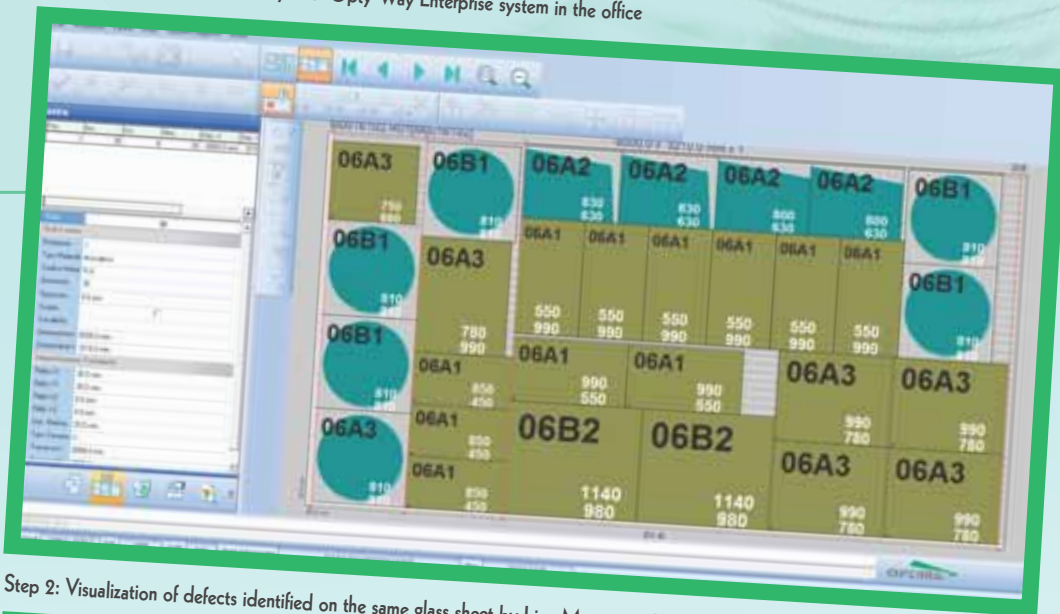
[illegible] Opty-Way Enterprise system in the office

06A3
750
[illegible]
06B1
810
06A2
630
630
06A2
630
630
06A2
800
630
06A2
800
630
06B1
810
06B1
810
06A3
780
990
06A1
550
990
06A1
550
990
06A1
550
990
06A1
550
990
06A1
550
990
06A1
550
990
06B1
810
06B1
810
06A1
850
450
06A1
990
550
06A1
990
550
06A3
990
780
06A3
990
780
06A3
810
06A1
850
450
06B2
1140
980
06B2
1140
980
06A3
990
780
06A3
990
780
06A1
850
450

Step 2: Visualization of defects identified on the same glass sheet by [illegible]